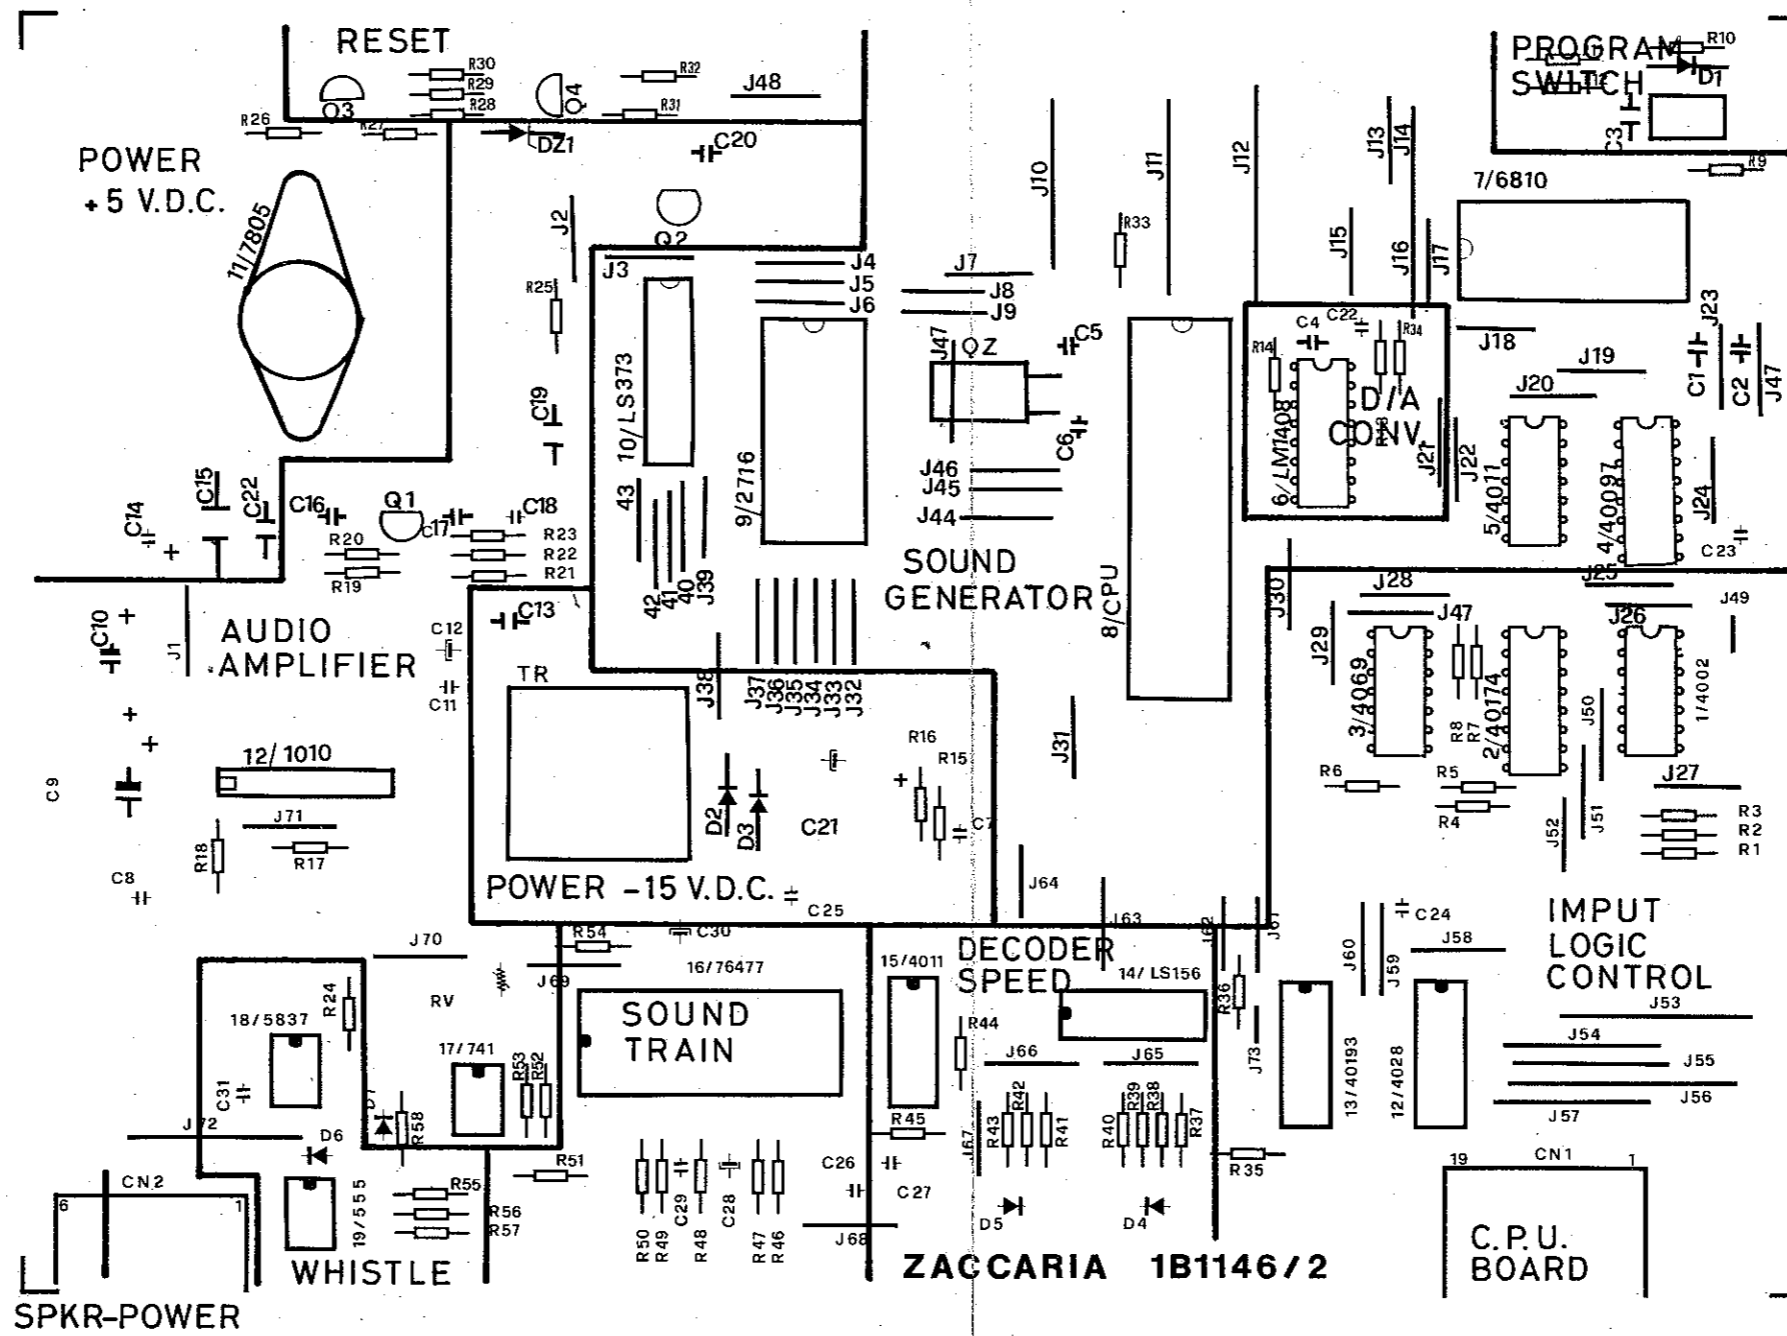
RESET
R30
R29
R28
Q3
Q4
R32
R31
J48
R26
R27
DZ1
C20
PROGRAM
SWITCH
R10
D1
C3
R9
POWER
+5 V.D.C.
11/7805
J2
Q2
J3
J4
J5
J6
J7
J8
J9
J10
J11
J12
J13
J14
J15
J16
J17
R33
7/6810
R25
10/LS373
9/2716
J47
QZ
C5
C6
C4
C22
R14
R34
6/LM1408
D/A
CONV.
J18
J19
J20
J21
J22
J23
C1
C2
J47
5/4011
4/40097
J24
C23
C19
C14
C15
C22
C16
Q1
C17
C18
R23
R22
R21
R20
R19
43
42
41
40
J39
J46
J45
J44
SOUND
GENERATOR
8/CPU
J25
J26
J28
J29
J30
J47
J49
3/4069
2/40174
1/4002
R8
R7
J50
C10
J1
AUDIO
AMPLIFIER
C12
C13
C11
TR
J38
J37
J36
J35
J34
J33
J32
R16
R15
C7
C21
D2
D3
J31
R6
R5
R4
J27
J51
J52
R3
R2
R1
C9
12/1010
J71
R18
R17
C8
POWER -15 V.D.C.
C25
J64
J63
J62
J61
J60
J59
C24
J58
IMPUT
LOGIC
CONTROL
J70
R54
C30
16/76477
J69
DECODER
SPEED
15/4011
14/LS156
R36
J53
J54
J55
J56
J57
18/5837
R24
RV
17/741
SOUND
TRAIN
R44
J66
J65
J73
13/40193
12/4028
C31
D7
R58
R53
R52
J72
D6
R45
J67
R43
R42
R41
R40
R39
R38
R37
R35
19
CN1
1
CN2
6
1
19/555
R55
R56
R57
R51
C26
C27
C29
C28
R50
R49
R48
R47
R46
D5
D4
J68
WHISTLE
ZACCARIA 1B1146/2
C.P.U.
BOARD
SPKR-POWER